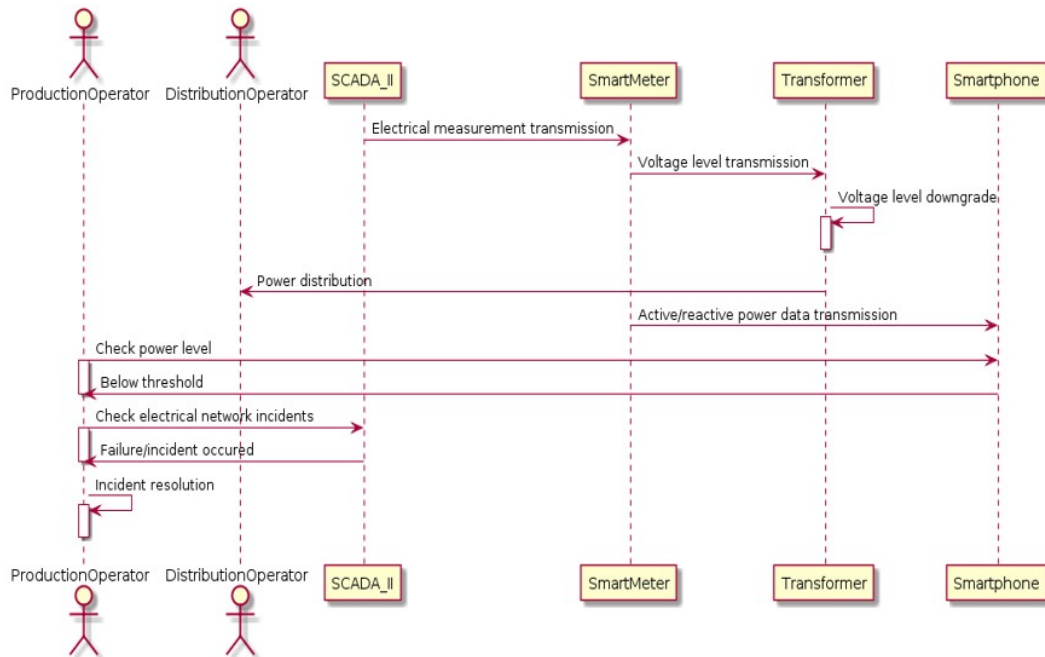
ProductionOperator
DistributionOperator
SCADA_II
SmartMeter
Transformer
Smartphone

Electrical measurement transmission
Voltage level transmission
Voltage level downgrade
Power distribution
Active/reactive power data transmission
Check power level
Below threshold
Check electrical network incidents
Failure/incident occured
Incident resolution

ProductionOperator
DistributionOperator
SCADA_II
SmartMeter
Transformer
Smartphone